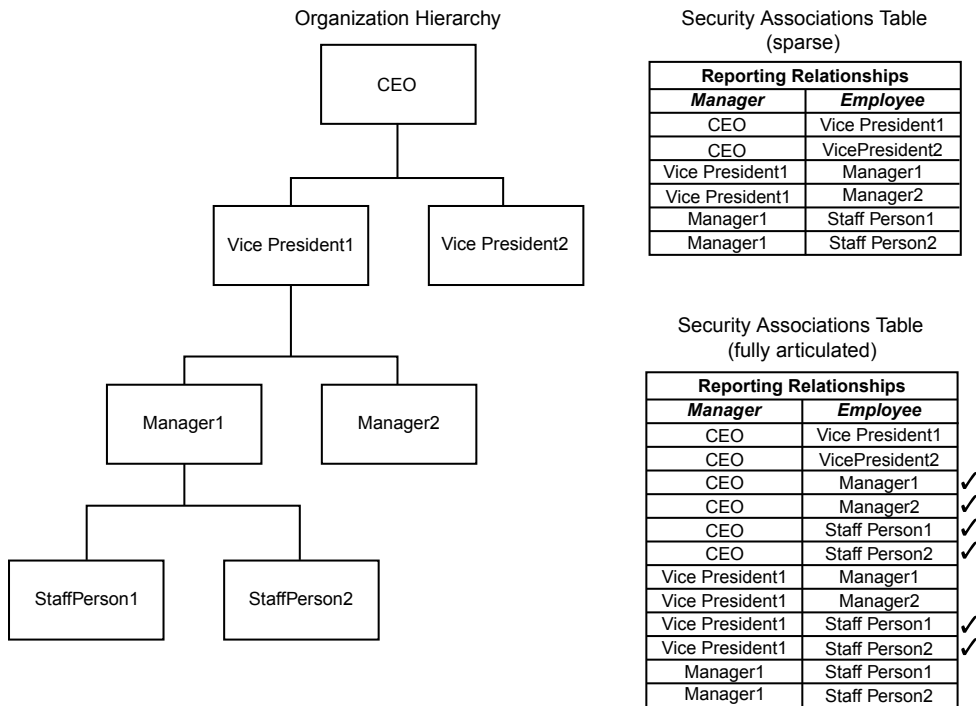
Organization Hierarchy

CEO

Vice President1

Vice President2

Manager1

Manager2

StaffPerson1

StaffPerson2

Security Associations Table
(sparse)

| Reporting Relationships | |
|---|---|
| ***Manager*** | ***Employee*** |
| CEO | Vice President1 |
| CEO | VicePresident2 |
| Vice President1 | Manager1 |
| Vice President1 | Manager2 |
| Manager1 | Staff Person1 |
| Manager1 | Staff Person2 |

Security Associations Table
(fully articulated)

| Reporting Relationships | | |
|---|---|---|
| ***Manager*** | ***Employee*** | |
| CEO | Vice President1 | |
| CEO | VicePresident2 | |
| CEO | Manager1 | ✓ |
| CEO | Manager2 | ✓ |
| CEO | Staff Person1 | ✓ |
| CEO | Staff Person2 | ✓ |
| Vice President1 | Manager1 | |
| Vice President1 | Manager2 | |
| Vice President1 | Staff Person1 | ✓ |
| Vice President1 | Staff Person2 | ✓ |
| Manager1 | Staff Person1 | |
| Manager1 | Staff Person2 | |